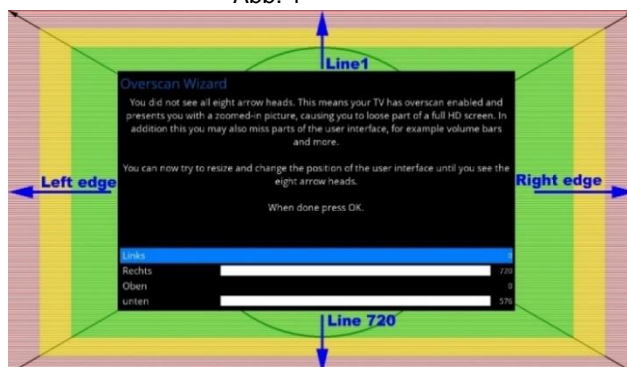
Abb. 1

Line1

Overscan Wizard

You did not see all eight arrow heads. This means your TV has overscan enabled and presents you with a zoomed-in picture, causing you to loose part of a full HD screen. In addition this you may also miss parts of the user interface, for example volume bars and more.

You can now try to resize and change the position of the user interface until you see the eight arrow heads.

When done press OK.

Left edge

Right edge

| | |
|---|---|
| Links | 0 |
| Rechts | 720 |
| Oben | 0 |
| unten | 576 |

Line 720